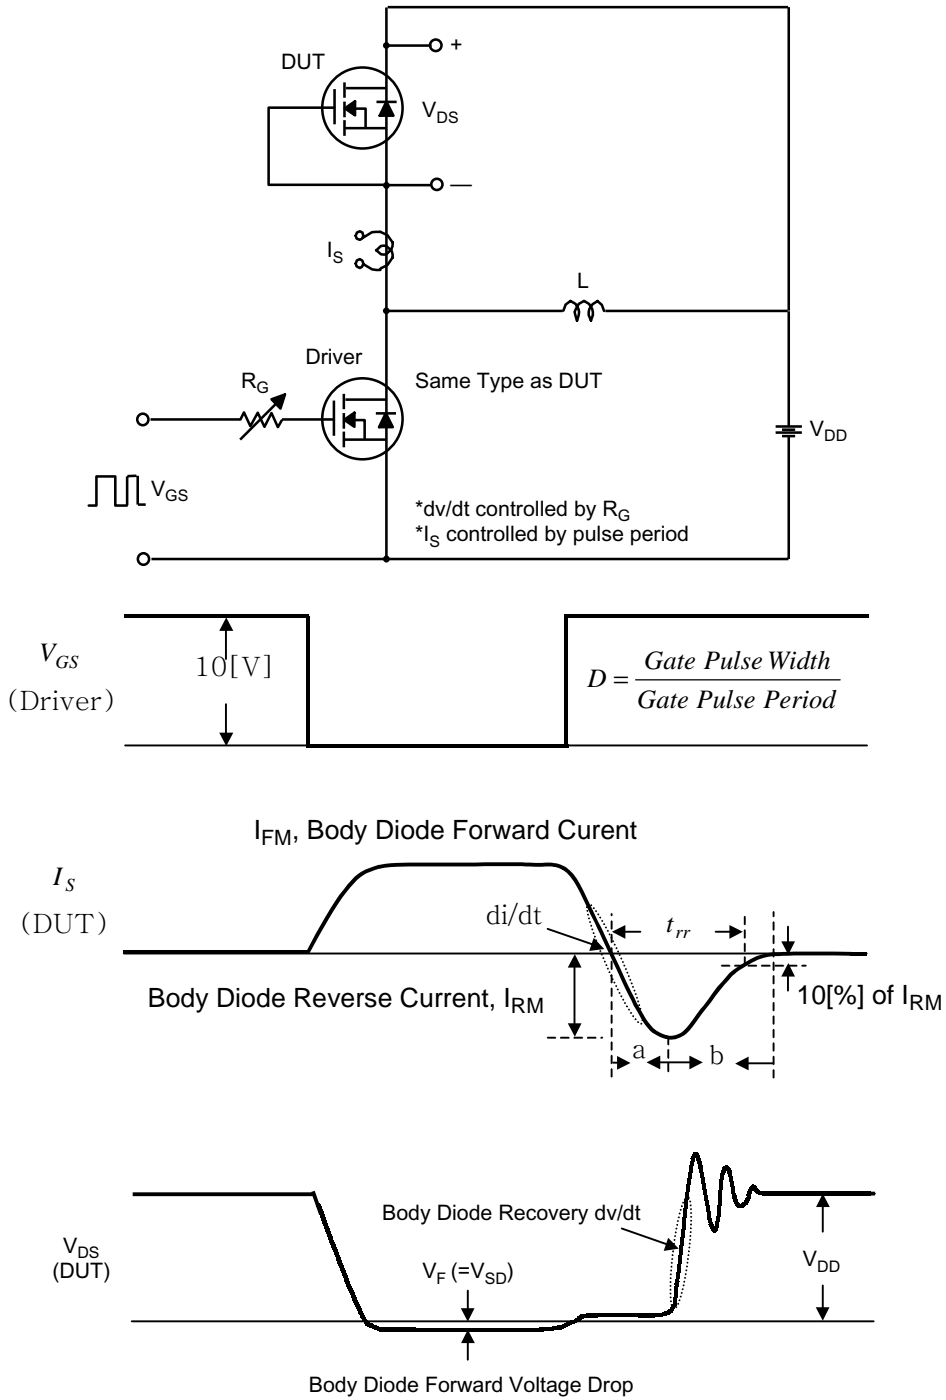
DUT

+

$V_{DS}$

—

$I_S$

L

Driver

$R_G$

Same Type as DUT

$V_{DD}$

$V_{GS}$

*dv/dt controlled by $R_G$
*$I_S$ controlled by pulse period

$V_{GS}$
(Driver)

10[V]

$D = \frac{Gate\ Pulse\ Width}{Gate\ Pulse\ Period}$

$I_{FM}$, Body Diode Forward Curent

$I_S$
(DUT)

di/dt

$t_{rr}$

Body Diode Reverse Current, $I_{RM}$

10[%] of $I_{RM}$

a

b

Body Diode Recovery dv/dt

$V_{DS}$
(DUT)

$V_F$ (=$V_{SD}$)

$V_{DD}$

Body Diode Forward Voltage Drop